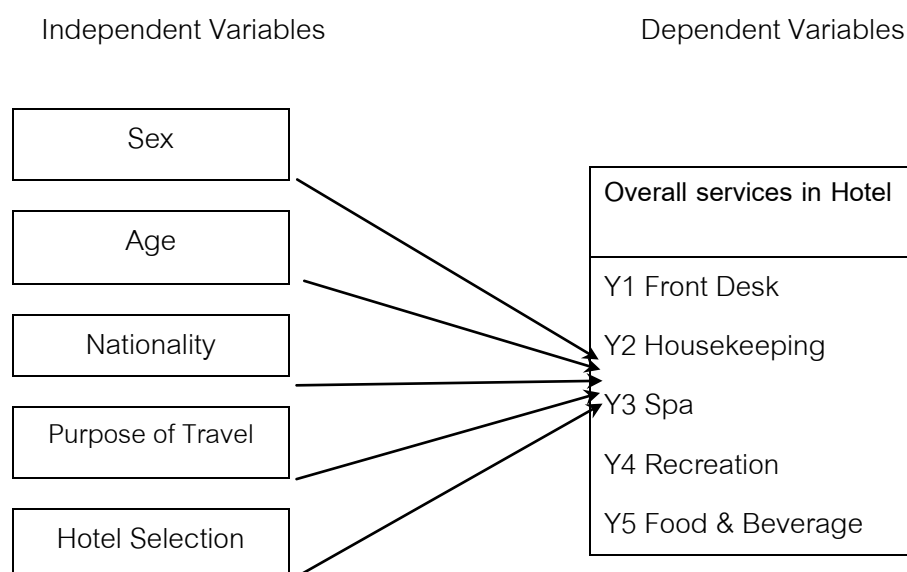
Independent Variables

Dependent Variables

Sex

Age

Nationality

Purpose of Travel

Hotel Selection

Overall services in Hotel

Y1 Front Desk

Y2 Housekeeping

Y3 Spa

Y4 Recreation

Y5 Food & Beverage